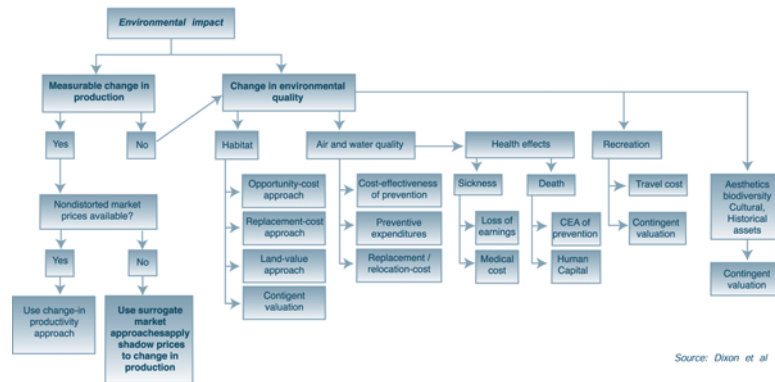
Environmental impact

Measurable change in production

Yes

No

Nondistorted market prices available?

Yes

No

Use change-in productivity approach

Use surrogate market approachesapply shadow prices to change in production

Change in environmental quality

Habitat

Opportunity-cost approach

Replacement-cost approach

Land-value approach

Contigent valuation

Air and water quality

Cost-effectiveness of prevention

Preventive expenditures

Replacement / relocation-cost

Health effects

Sickness

Loss of earnings

Medical cost

Death

CEA of prevention

Human Capital

Recreation

Travel cost

Contingent valuation

Aesthetics biodiversity Cultural, Historical assets

Contingent valuation

Source: Dixon et al